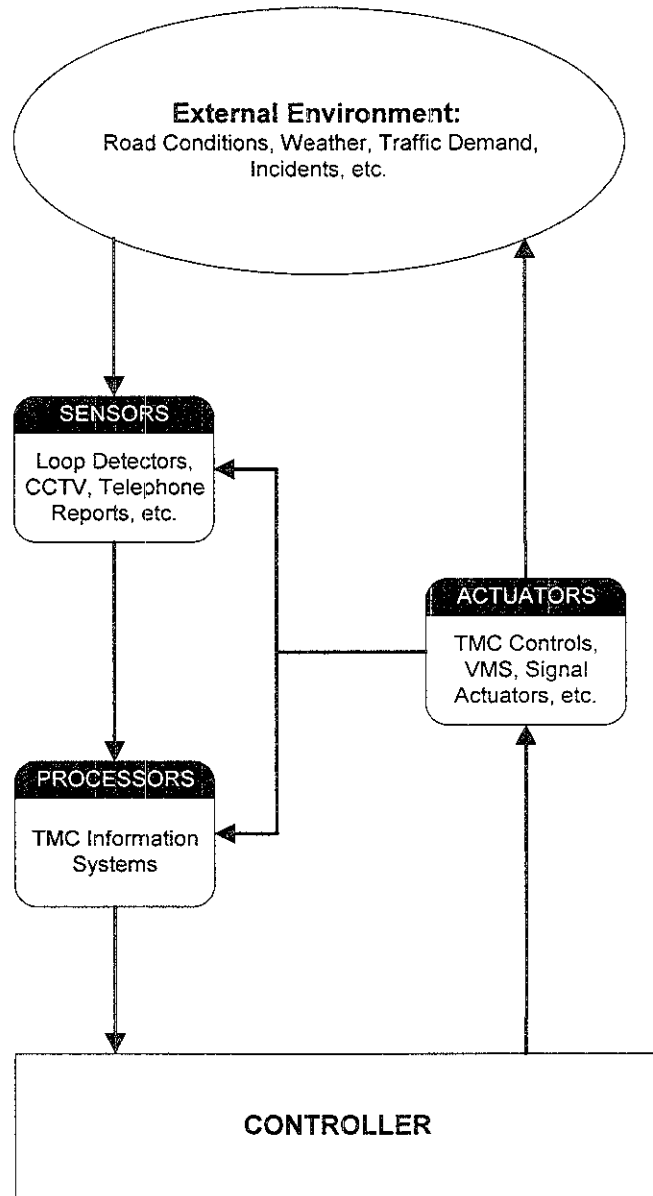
External Environment:
Road Conditions, Weather, Traffic Demand, Incidents, etc.

SENSORS
Loop Detectors, CCTV, Telephone Reports, etc.

ACTUATORS
TMC Controls, VMS, Signal Actuators, etc.

PROCESSORS
TMC Information Systems

CONTROLLER